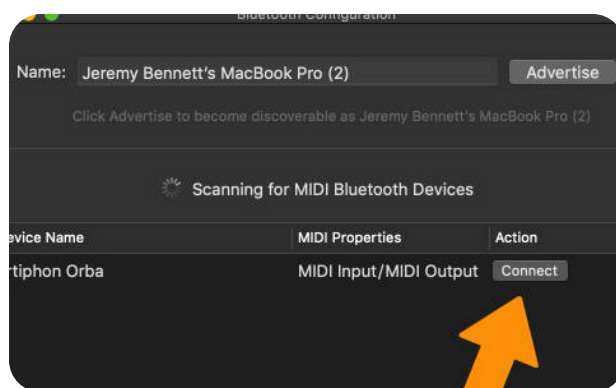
Bluetooth Configuration

Name: Jeremy Bennett's MacBook Pro (2) Advertise

Click Advertise to become discoverable as Jeremy Bennett's MacBook Pro (2)

Scanning for MIDI Bluetooth Devices

| evice Name | MIDI Properties | Action |
|---|---|---|
| rtiphon Orba | MIDI Input/MIDI Output | Connect |